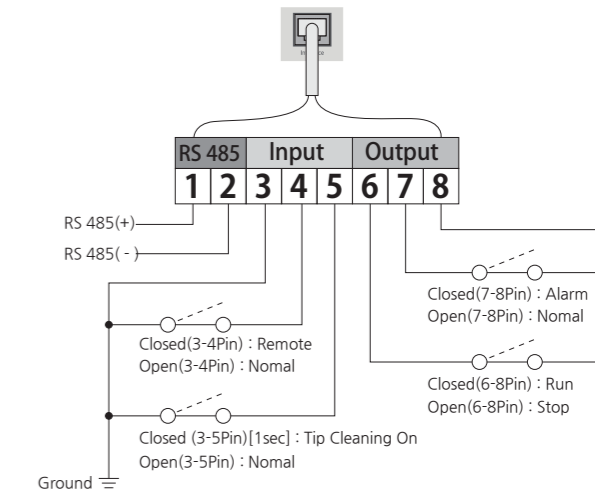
RS 485 Input Output

1 2 3 4 5 6 7 8

RS 485(+)

RS 485( - )

Closed(7-8Pin) : Alarm
Open(7-8Pin) : Nomal

Closed(3-4Pin) : Remote
Open(3-4Pin) : Nomal

Closed(6-8Pin) : Run
Open(6-8Pin) : Stop

Closed (3-5Pin)[1sec] : Tip Cleaning On
Open(3-5Pin) : Nomal

Ground